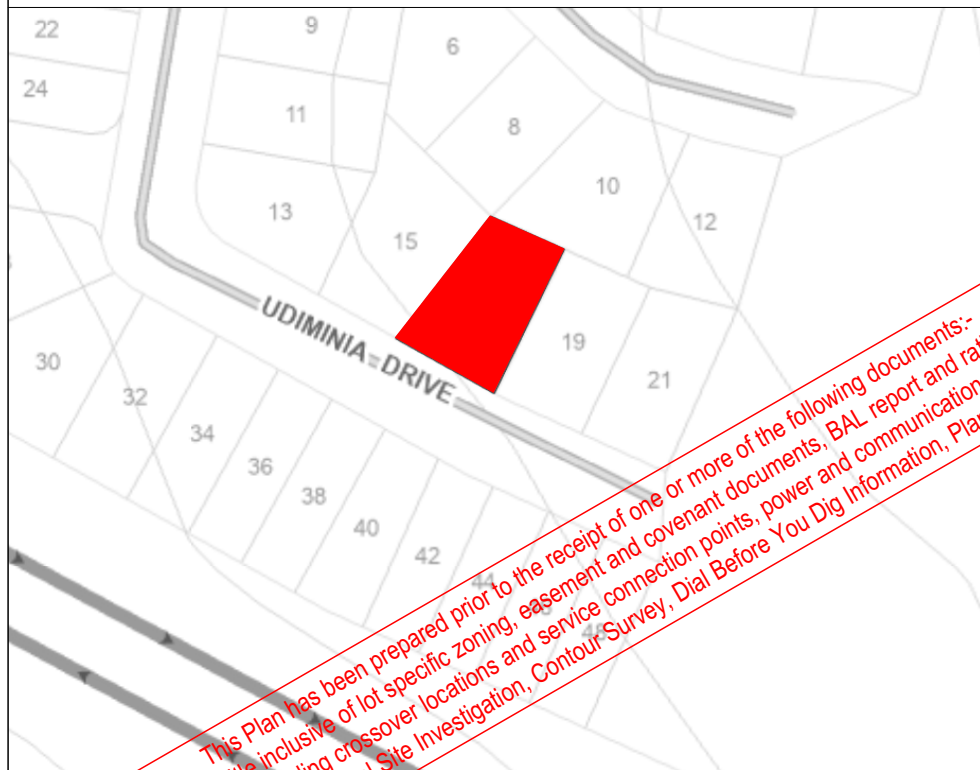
22
9
6
24
11
8
10
12
13
15
UDIMINIA DRIVE
19
30
21
32
34
36
38
40
42
44
46
48

This Plan has been prepared prior to the receipt of one or more of the following documents:-
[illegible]tle inclusive of lot specific zoning, easement and covenant documents, BAL report and rat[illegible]
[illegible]ding crossover locations and service connection points, power and communication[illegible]
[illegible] Site Investigation, Contour Survey, Dial Before You Dig Information, Pla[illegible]